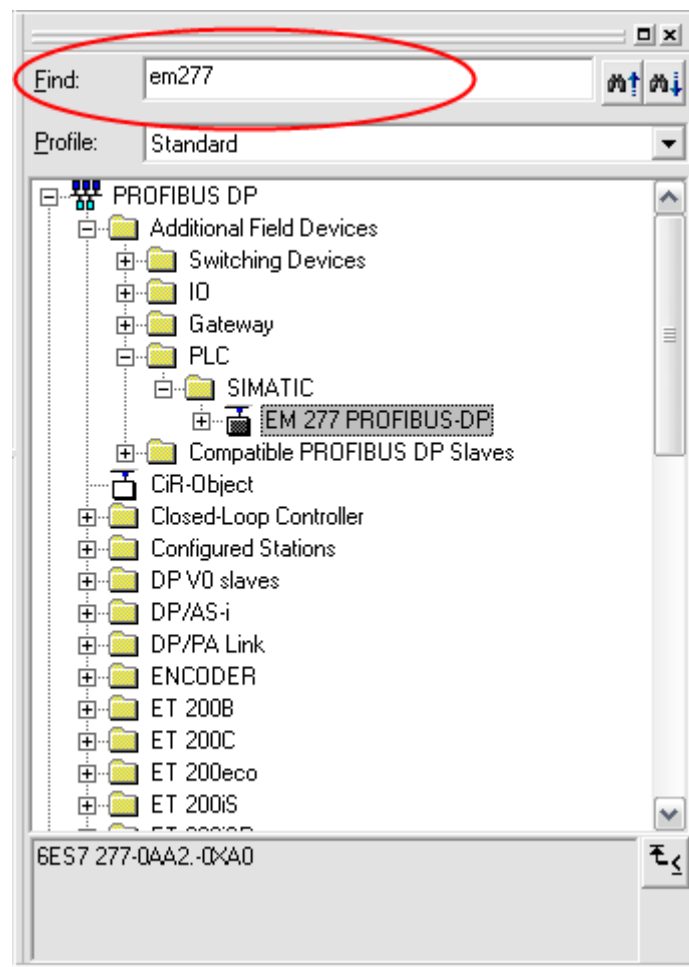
Find: em277

Profile: Standard

PROFIBUS DP
Additional Field Devices
Switching Devices
IO
Gateway
PLC
SIMATIC
EM 277 PROFIBUS-DP
Compatible PROFIBUS DP Slaves
CiR-Object
Closed-Loop Controller
Configured Stations
DP V0 slaves
DP/AS-i
DP/PA Link
ENCODER
ET 200B
ET 200C
ET 200eco
ET 200iS
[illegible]

6ES7 277-0AA2.-0XA0